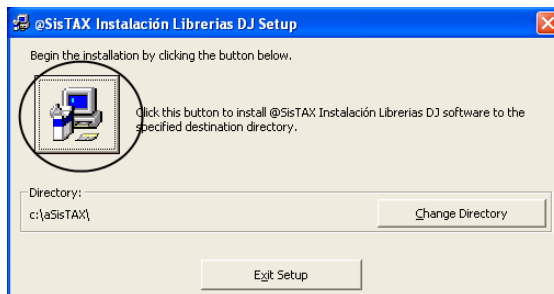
@SisTAX Instalación Librerias DJ Setup

Begin the installation by clicking the button below.

Click this button to install @SisTAX Instalación Librerias DJ software to the specified destination directory.

Directory:
c:\aSisTAX\

Change Directory

Exit Setup